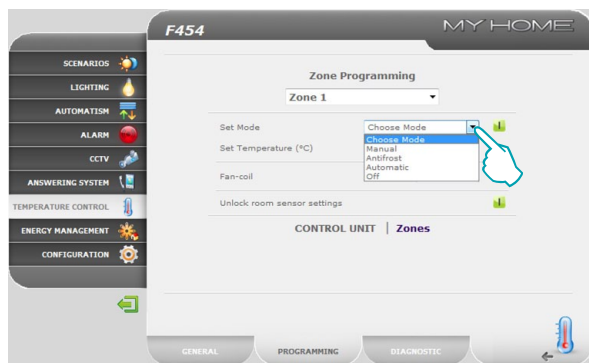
F454

MY HOME

SCENARIOS
LIGHTING
AUTOMATISM
ALARM
CCTV
ANSWERING SYSTEM
TEMPERATURE CONTROL
ENERGY MANAGEMENT
CONFIGURATION

Zone Programming

Zone 1

Set Mode
Choose Mode
Choose Mode
Manual
Antifrost
Automatic
Off

Set Temperature (°C)

Fan-coil

Unlock room sensor settings

CONTROL UNIT | Zones

GENERAL
PROGRAMMING
DIAGNOSTIC